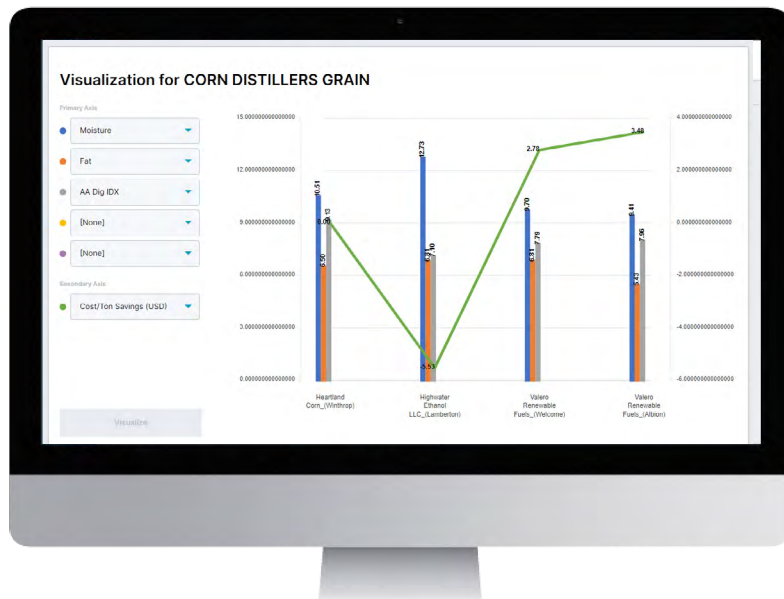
Visualization for CORN DISTILLERS GRAIN

Primary Axis

Moisture

Fat

AA Dig IDX

[None]

[None]

Secondary Axis

Cost/Ton Savings (USD)

Visualize

15.000000000000000
12.000000000000000
9.000000000000000
6.000000000000000
3.000000000000000
0.000000000000000

4.000000000000000
2.000000000000000
0.000000000000000
-2.000000000000000
-4.000000000000000
-6.000000000000000

10.51
0.06
8.13
6.50
12.73
6.83
7.10
-5.53
9.70
6.81
7.78
2.78
9.41
5.43
7.96
3.48

Heartland Corn_(Winthrop)

Highwater Ethanol LLC_(Lamberton)

Valero Renewable Fuels_(Welcome)

Valero Renewable Fuels_(Albion)